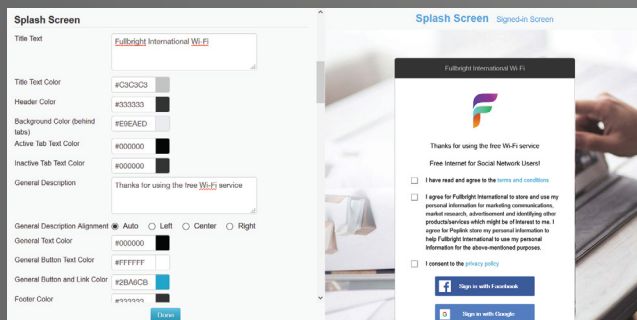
Splash Screen

Title Text
Fullbright International Wi-Fi

Title Text Color
#C3C3C3

Header Color
#333333

Background Color (behind tabs)
#E9EAED

Active Tab Text Color
#000000

Inactive Tab Text Color
#000000

General Description
Thanks for using the free Wi-Fi service

General Description Alignment ◉ Auto ○ Left ○ Center ○ Right

General Text Color
#000000

General Button Text Color
#FFFFFF

General Button and Link Color
#2BA6CB

Footer Color
#333333

Done

Splash Screen Signed-in Screen

Fullbright International Wi-Fi

Thanks for using the free Wi-Fi service

Free Internet for Social Network Users!

I have read and agree to the terms and conditions

I agree for Fullbright International to store and use my personal information for marketing communications, market research, advertisement and identifying other products/services which might be of interest to me. I agree for Peplink store my personal information to help Fullbright International to use my personal information for the above-mentioned purposes.

I consent to the privacy policy

Sign in with Facebook

Sign in with Google